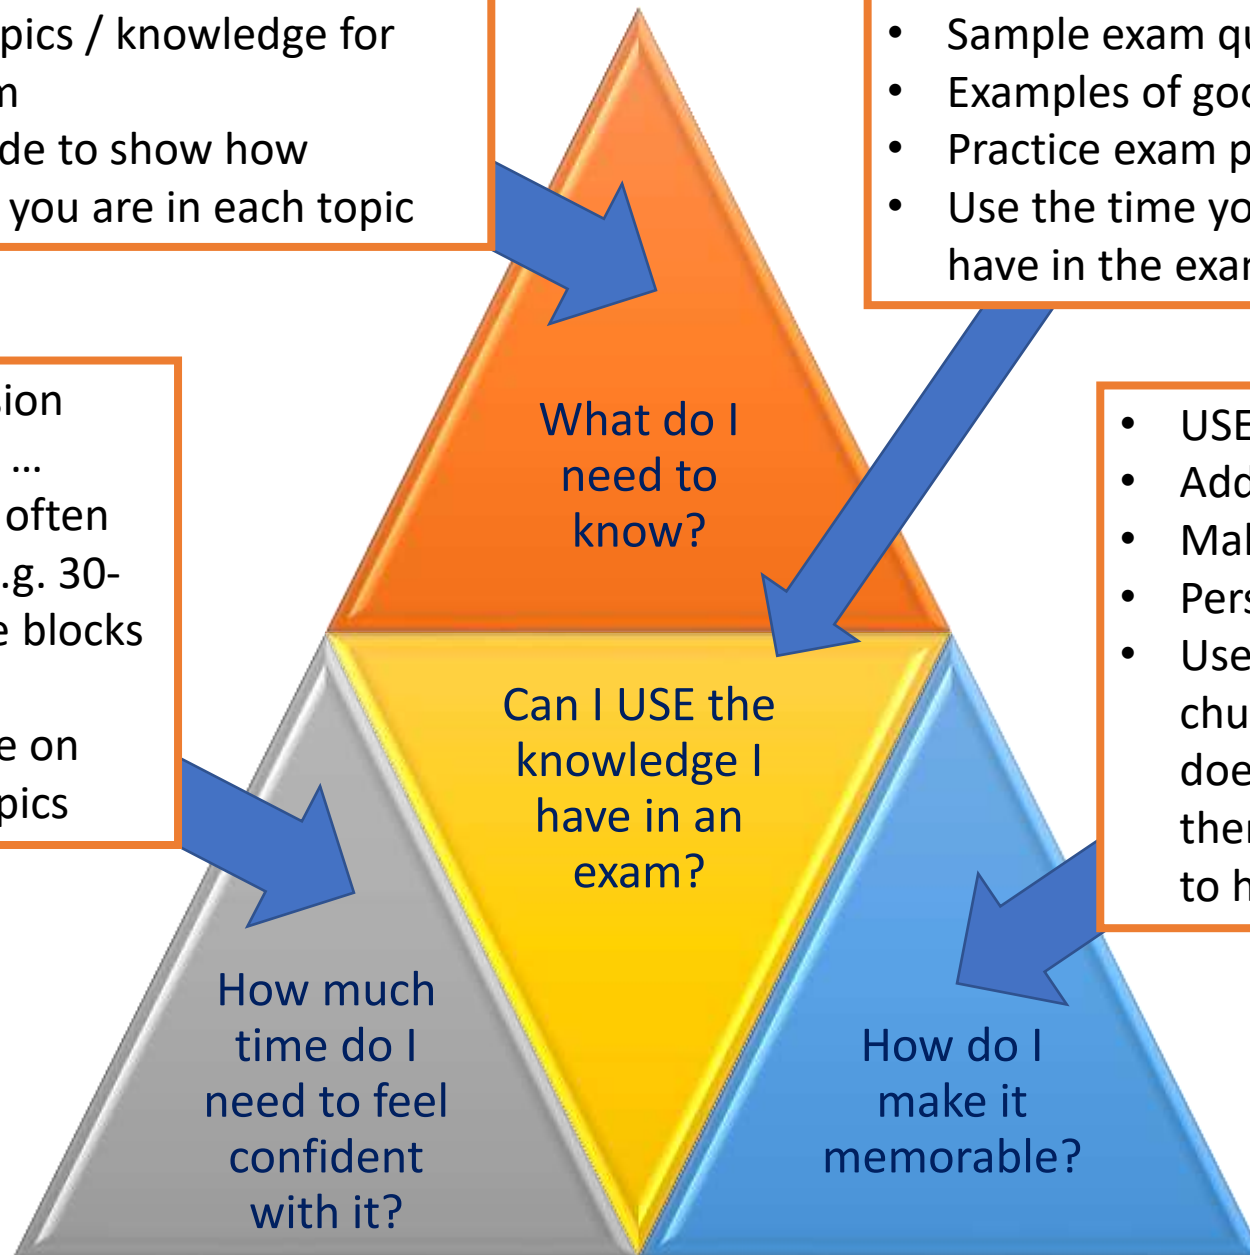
pics / knowledge for
n
de to show how
you are in each topic

- Sample exam qu
- Examples of goo
- Practice exam p
- Use the time yo
have in the exan

sion
…
often
.g. 30-
e blocks

e on
pics

- USE
- Add
- Mal
- Pers
- Use
chu
doe
ther
to h

What do I need to know?

Can I USE the knowledge I have in an exam?

How much time do I need to feel confident with it?

How do I make it memorable?